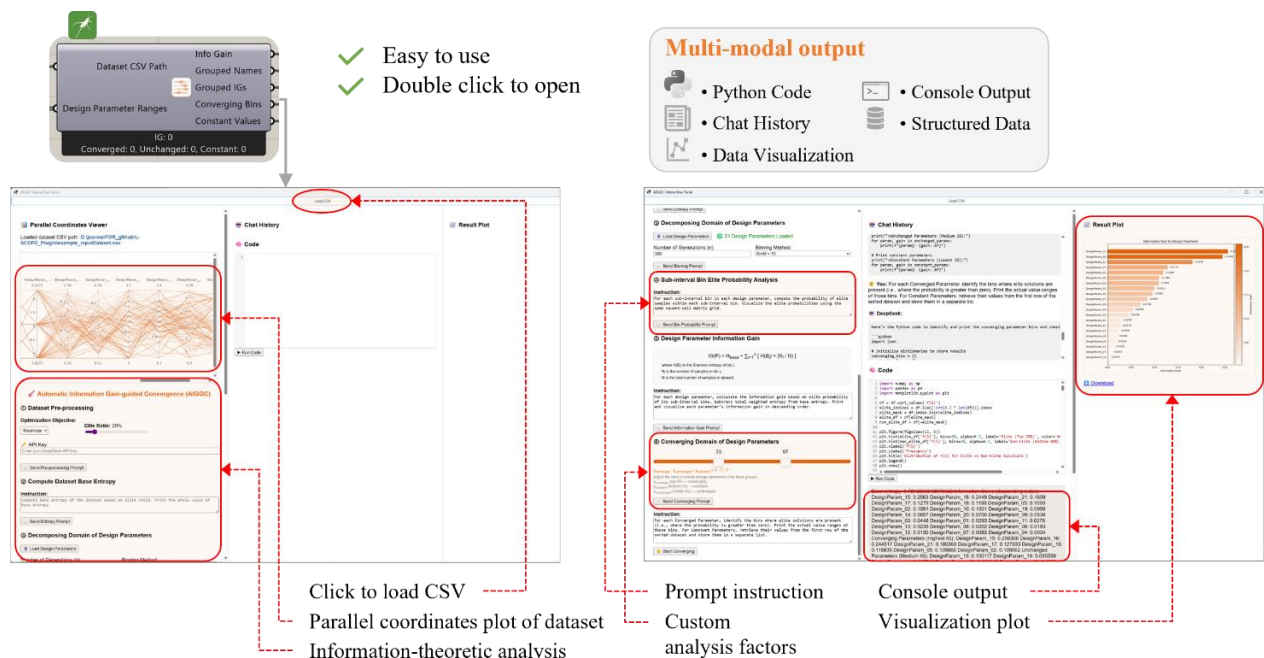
Dataset CSV Path
Design Parameter Ranges
Info Gain
Grouped Names
Grouped IGs
Converging Bins
Constant Values
IG: 0
Converged: 0, Unchanged: 0, Constant: 0

Easy to use
Double click to open

Multi-modal output
• Python Code
• Chat History
• Data Visualization
• Console Output
• Structured Data

AIGGC Interactive Tool
Load CSV
Parallel Coordinates Viewer
Chat History
Code
Result Plot
Run Code
Automatic Information Gain-guided Convergence (AIGGC)
① Dataset Pre-processing
Optimization Objective:
Maximize
Elite Ratio: 20%
API Key
Send Pre-processing Prompt
② Compute Dataset Base Entropy
Instruction:
Send Entropy Prompt
③ Decomposing Domain of Design Parameters
Load Design Parameters

Decomposing Domain of Design Parameters
Load Design Parameters
21 Design Parameters Loaded
Number of Generations (n):
Binning Method:
Send Binning Prompt
Sub-interval Bin Elite Probability Analysis
Instruction:
Send Bin Probability Prompt
Design Parameter Information Gain
$IG(P) = H_{base} - \sum \frac{|N_i|}{N} H(B_i)$
Instruction:
Send Information Gain Prompt
Converging Domain of Design Parameters
33
67
Instruction:
Send Converging Prompt
Start Converging
Chat History
Deepseek:
Code
Run Code
Result Plot
Download

Click to load CSV
Parallel coordinates plot of dataset
Information-theoretic analysis
Prompt instruction
Custom analysis factors
Console output
Visualization plot